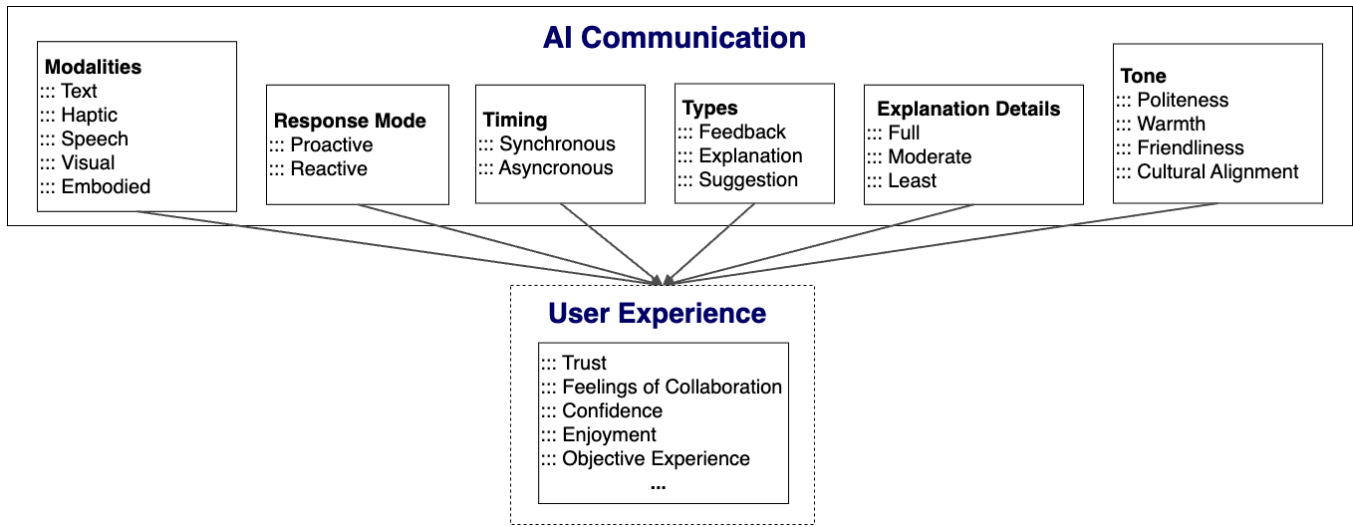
AI Communication

Modalities
::: Text
::: Haptic
::: Speech
::: Visual
::: Embodied

Response Mode
::: Proactive
::: Reactive

Timing
::: Synchronous
::: Asyncronous

Types
::: Feedback
::: Explanation
::: Suggestion

Explanation Details
::: Full
::: Moderate
::: Least

Tone
::: Politeness
::: Warmth
::: Friendliness
::: Cultural Alignment

User Experience

::: Trust
::: Feelings of Collaboration
::: Confidence
::: Enjoyment
::: Objective Experience
...